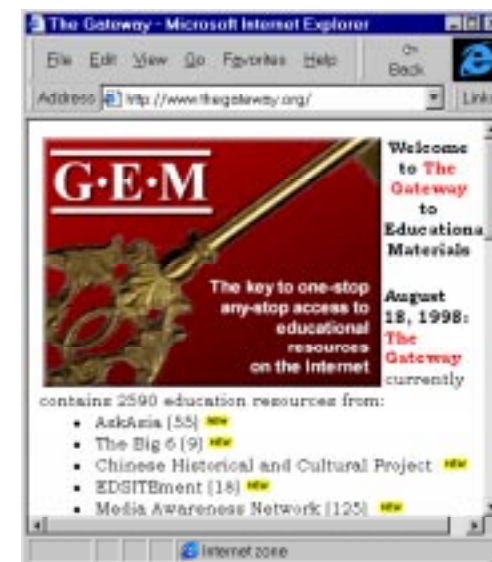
The Gateway - Microsoft Internet Explorer

File Edit View Go Favorites Help

Back

Address http://www.thegateway.org/

Links

G·E·M

The key to one-stop any-stop access to educational resources on the Internet

Welcome to The Gateway to Educational Materials

August 18, 1998: The Gateway currently contains 2590 education resources from:

- AskAsia (55) NEW
- The Big 6 (9) NEW
- Chinese Historical and Cultural Project NEW
- EDSITEment (18) NEW
- Media Awareness Network (125) NEW

Internet zone